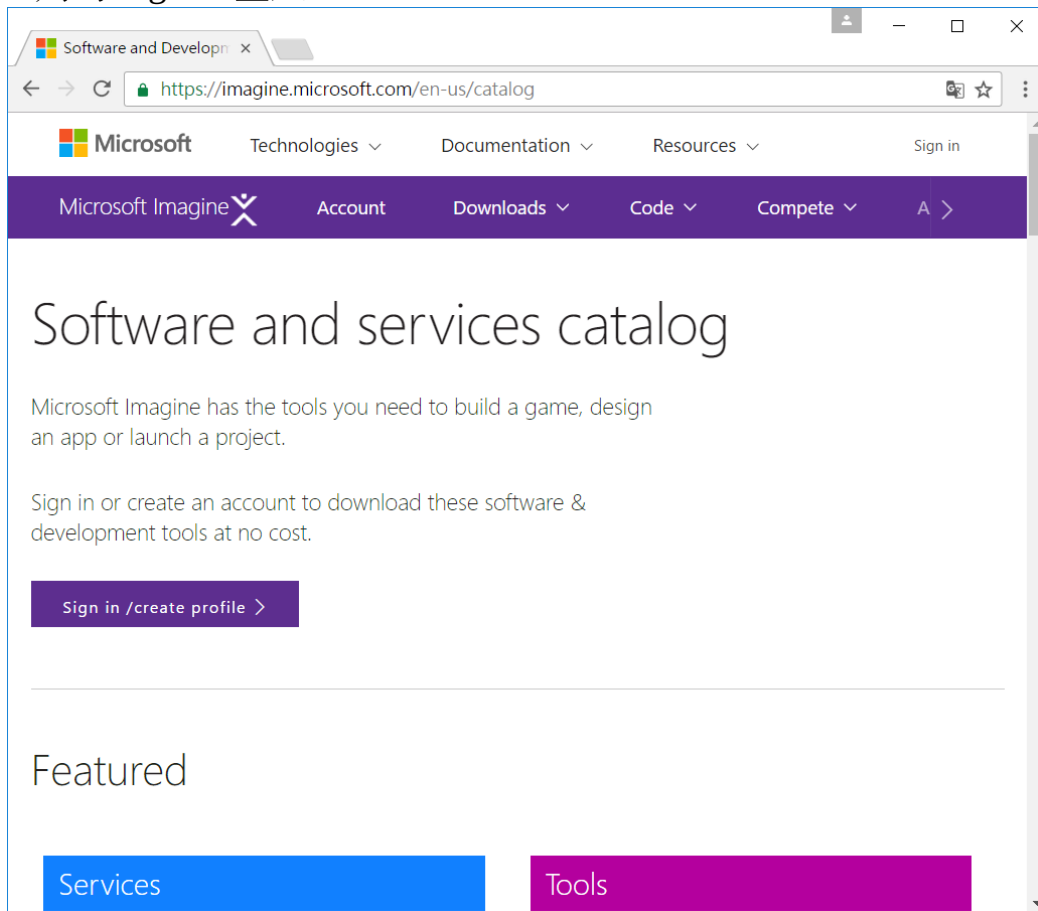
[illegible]

Software and Developm ×

https://imagine.microsoft.com/en-us/catalog

Microsoft Technologies Documentation Resources Sign in

Microsoft Imagine Account Downloads Code Compete A

Software and services catalog

Microsoft Imagine has the tools you need to build a game, design an app or launch a project.

Sign in or create an account to download these software & development tools at no cost.

Sign in /create profile >

Featured

Services

Tools